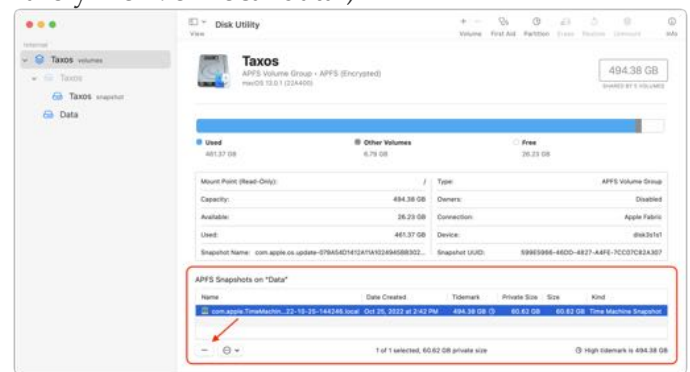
Internal

Taxos volumes

Taxos

Taxos snapshot

Data

View

Disk Utility

Volume First Aid Partition Erase Restore Unmount Info

Taxos

APFS Volume Group • APFS (Encrypted)

macOS 13.0.1 (22A400)

494.38 GB

SHARED BY 5 VOLUMES

Used 461.37 GB

Other Volumes 6.79 GB

Free 26.23 GB

| Mount Point (Read-Only): | / | Type: | APFS Volume Group |
|---|---|---|---|
| Capacity: | 494.38 GB | Owners: | Disabled |
| Available: | 26.23 GB | Connection: | Apple Fabric |
| Used: | 461.37 GB | Device: | disk3s1s1 |
| Snapshot Name: | com.apple.os.update-07BA54D1412A11A102494588302... | Snapshot UUID: | 59865966-46DD-4827-A4FE-7CC07C82A307 |

APFS Snapshots on "Data"

| Name | Date Created | Tidemark | Private Size | Size | Kind |
|---|---|---|---|---|---|
| com.apple.TimeMachin...22-10-25-144249.local | Oct 25, 2022 at 2:42 PM | 494.38 GB | 60.62 GB | 60.62 GB | Time Machine Snapshot |

1 of 1 selected, 60.62 GB private size

High tidemark is 494.38 GB